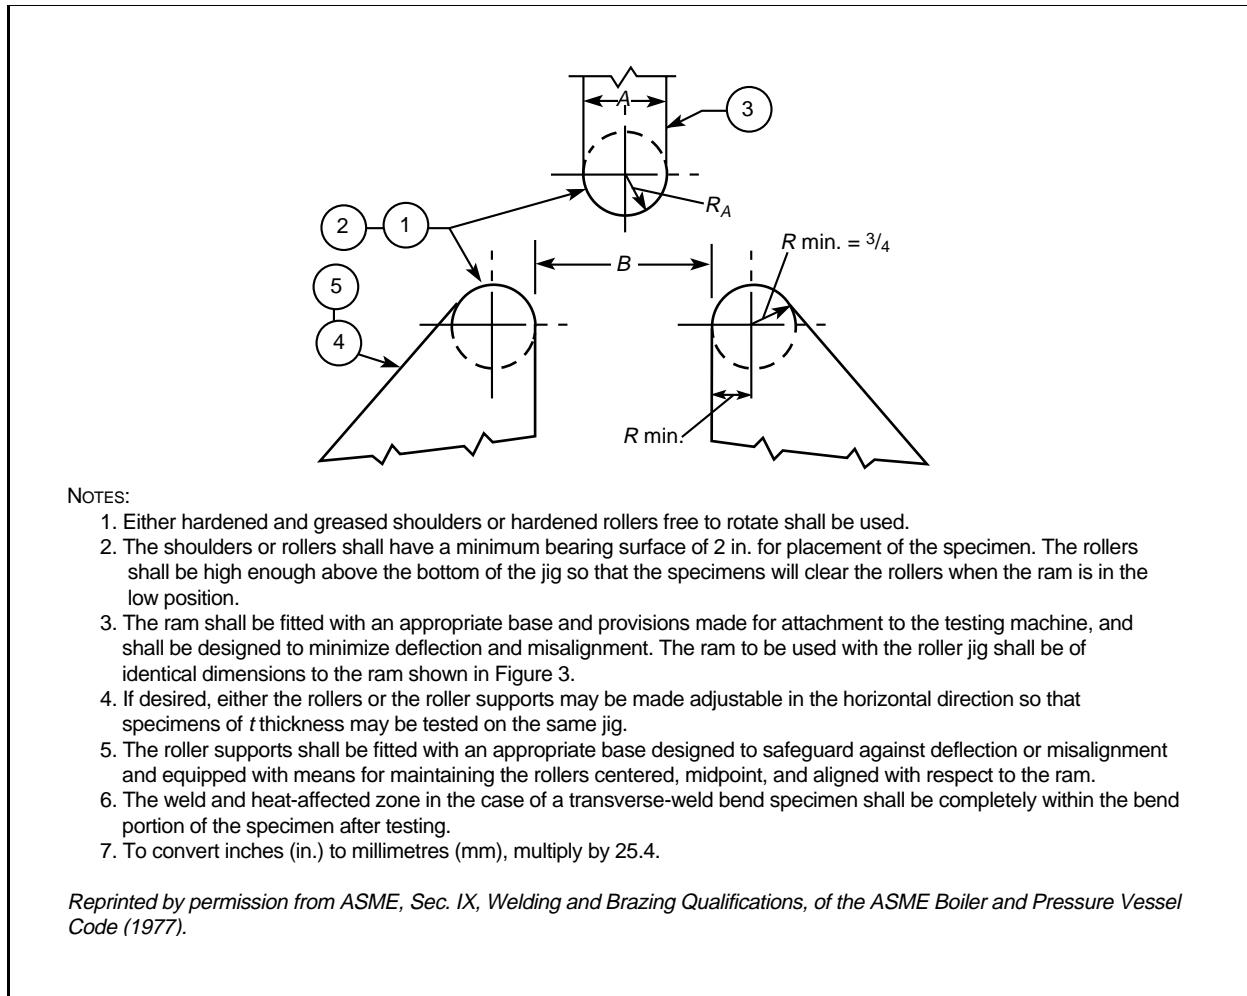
A

3

$R_A$

2

1

B

$R$ min. = $^3/_4$

5

4

$R$ min.

NOTES:

1. Either hardened and greased shoulders or hardened rollers free to rotate shall be used.
2. The shoulders or rollers shall have a minimum bearing surface of 2 in. for placement of the specimen. The rollers shall be high enough above the bottom of the jig so that the specimens will clear the rollers when the ram is in the low position.
3. The ram shall be fitted with an appropriate base and provisions made for attachment to the testing machine, and shall be designed to minimize deflection and misalignment. The ram to be used with the roller jig shall be of identical dimensions to the ram shown in Figure 3.
4. If desired, either the rollers or the roller supports may be made adjustable in the horizontal direction so that specimens of $t$ thickness may be tested on the same jig.
5. The roller supports shall be fitted with an appropriate base designed to safeguard against deflection or misalignment and equipped with means for maintaining the rollers centered, midpoint, and aligned with respect to the ram.
6. The weld and heat-affected zone in the case of a transverse-weld bend specimen shall be completely within the bend portion of the specimen after testing.
7. To convert inches (in.) to millimetres (mm), multiply by 25.4.

Reprinted by permission from ASME, Sec. IX, Welding and Brazing Qualifications, of the ASME Boiler and Pressure Vessel Code (1977).